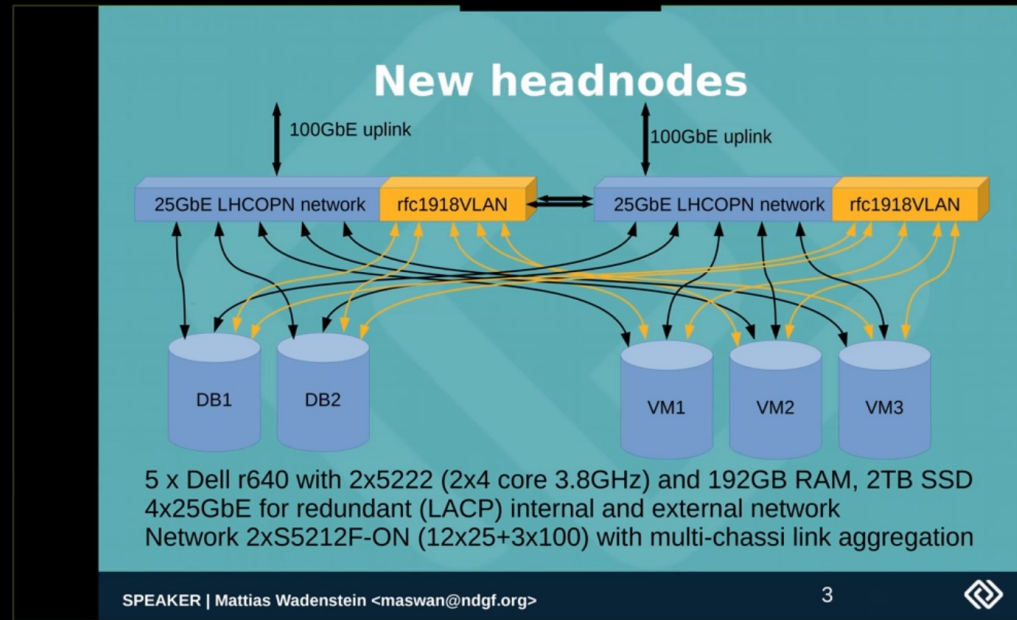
New headnodes

100GbE uplink

100GbE uplink

25GbE LHCOPN network

rfc1918VLAN

25GbE LHCOPN network

rfc1918VLAN

DB1

DB2

VM1

VM2

VM3

5 x Dell r640 with 2x5222 (2x4 core 3.8GHz) and 192GB RAM, 2TB SSD
4x25GbE for redundant (LACP) internal and external network
Network 2xS5212F-ON (12x25+3x100) with multi-chassi link aggregation

SPEAKER | Mattias Wadenstein <maswan@ndgf.org>

3